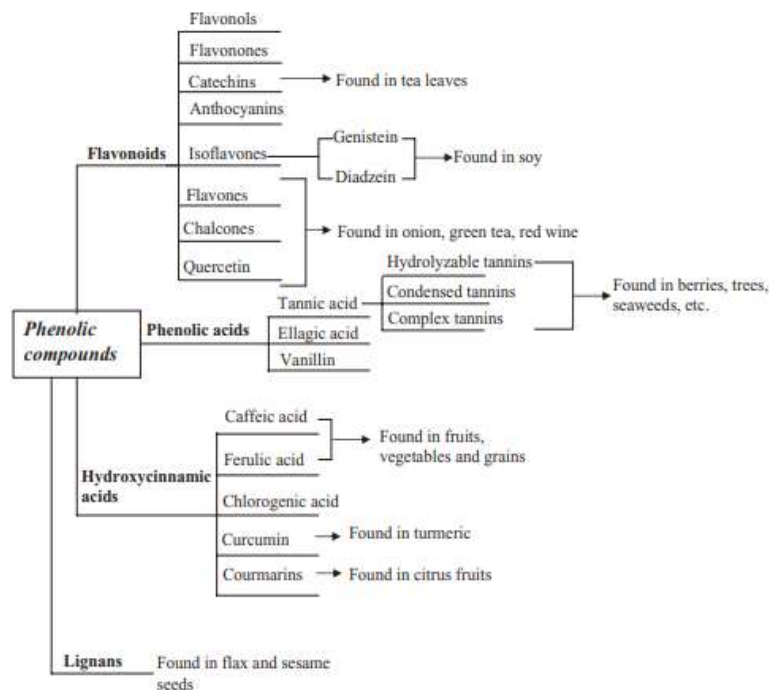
Phenolic compounds

Flavonoids
Flavonols
Flavonones
Catechins → Found in tea leaves
Anthocyanins
Isoflavones
Genistein
Diadzein
→ Found in soy
Flavones
Chalcones
Quercetin
→ Found in onion, green tea, red wine

Phenolic acids
Tannic acid
Hydrolyzable tannins
Condensed tannins
Complex tannins
→ Found in berries, trees, seaweeds, etc.
Ellagic acid
Vanillin

Hydroxycinnamic acids
Caffeic acid
Ferulic acid
→ Found in fruits, vegetables and grains
Chlorogenic acid
Curcumin → Found in turmeric
Courmarins → Found in citrus fruits

Lignans
Found in flax and sesame seeds